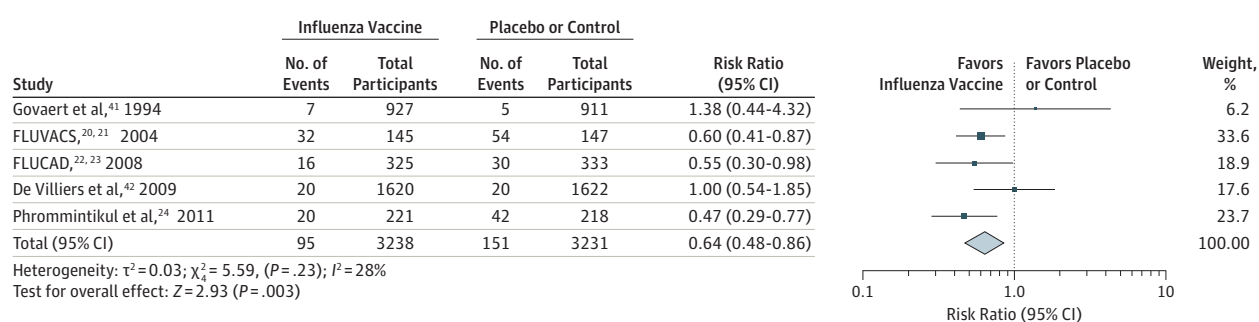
| Study | Influenza Vaccine No. of Events | Influenza Vaccine Total Participants | Placebo or Control No. of Events | Placebo or Control Total Participants | Risk Ratio (95% CI) | Weight, % |
|---|---|---|---|---|---|---|
| Govaert et al,$^{41}$ 1994 | 7 | 927 | 5 | 911 | 1.38 (0.44-4.32) | 6.2 |
| FLUVACS,$^{20, 21}$ 2004 | 32 | 145 | 54 | 147 | 0.60 (0.41-0.87) | 33.6 |
| FLUCAD,$^{22, 23}$ 2008 | 16 | 325 | 30 | 333 | 0.55 (0.30-0.98) | 18.9 |
| De Villiers et al,$^{42}$ 2009 | 20 | 1620 | 20 | 1622 | 1.00 (0.54-1.85) | 17.6 |
| Phrommintikul et al,$^{24}$ 2011 | 20 | 221 | 42 | 218 | 0.47 (0.29-0.77) | 23.7 |
| Total (95% CI) | 95 | 3238 | 151 | 3231 | 0.64 (0.48-0.86) | 100.00 |

Heterogeneity: $\tau^2 = 0.03$; $\chi^2_4 = 5.59$, ($P = .23$); $I^2 = 28\%$
Test for overall effect: $Z = 2.93$ ($P = .003$)

Favors Influenza Vaccine
Favors Placebo or Control

0.1
1.0
10
Risk Ratio (95% CI)